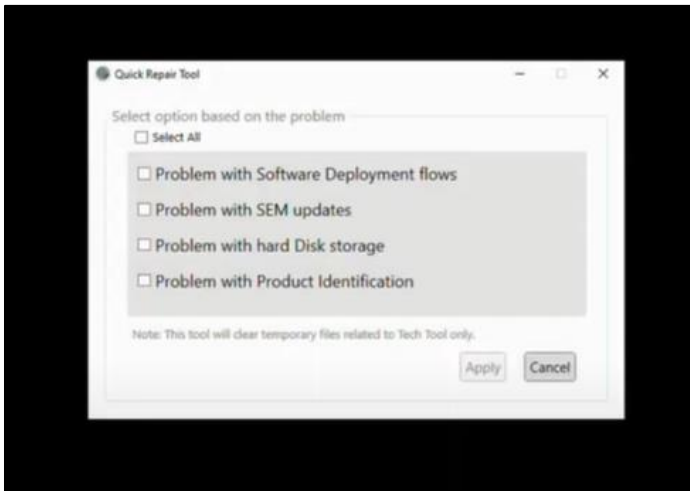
Quick Repair Tool

Select option based on the problem

☐ Select All

☐ Problem with Software Deployment flows

☐ Problem with SEM updates

☐ Problem with hard Disk storage

☐ Problem with Product Identification

Note: This tool will clear temporary files related to Tech Tool only.

Apply

Cancel